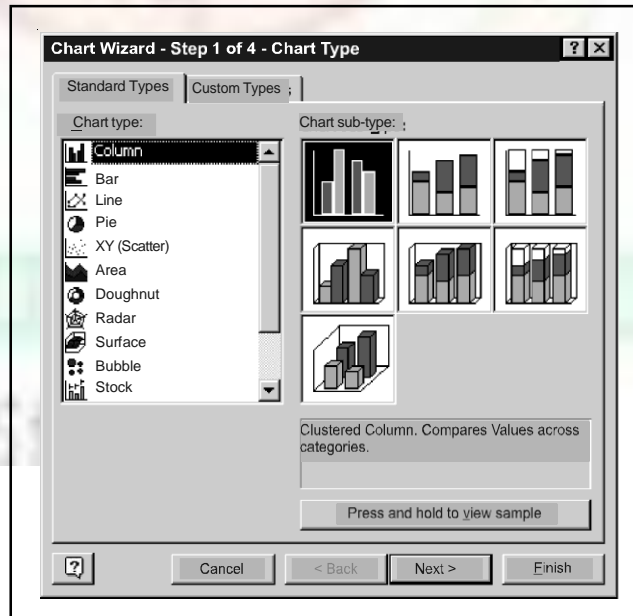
Chart Wizard - Step 1 of 4 - Chart Type

? ×

Standard Types

Custom Types

Chart type:

Column
Bar
Line
Pie
XY (Scatter)
Area
Doughnut
Radar
Surface
Bubble
Stock

Chart sub-type:

Clustered Column. Compares Values across categories.

Press and hold to view sample

?

Cancel

< Back

Next >

Finish